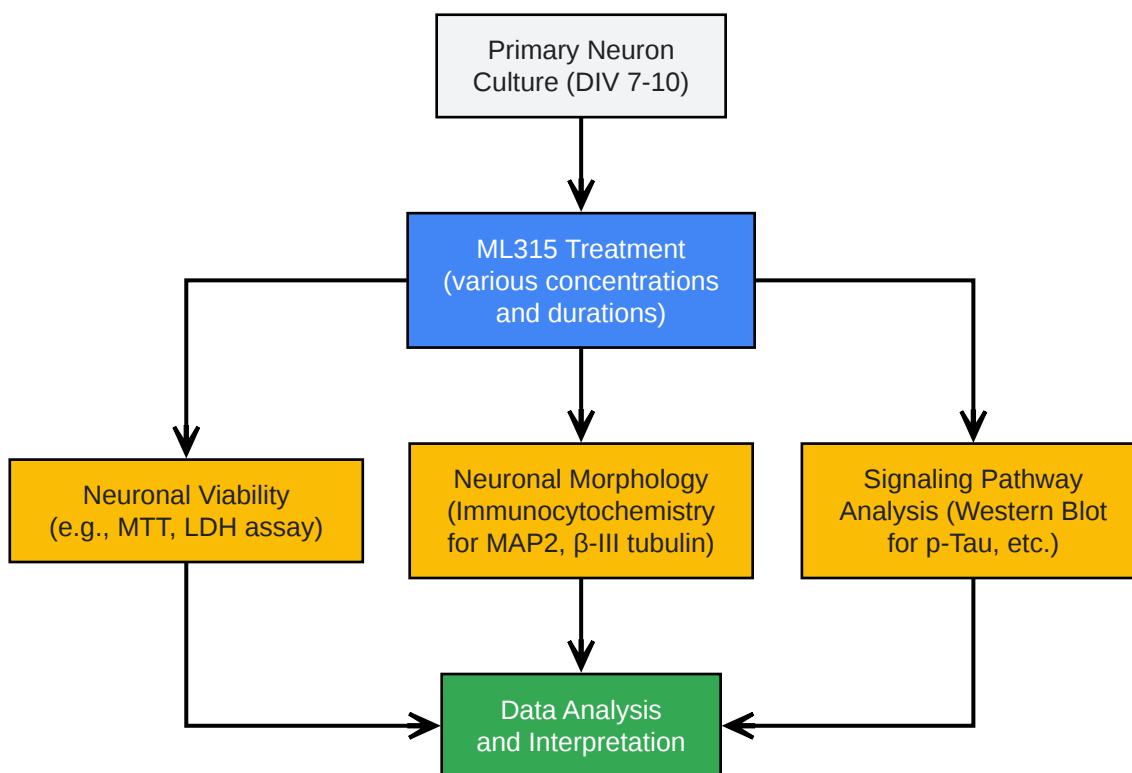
Primary Neuron Culture (DIV 7-10)

ML315 Treatment (various concentrations and durations)

Neuronal Viability (e.g., MTT, LDH assay)

Neuronal Morphology (Immunocytochemistry for MAP2, β-III tubulin)

Signaling Pathway Analysis (Western Blot for p-Tau, etc.)

Data Analysis and Interpretation